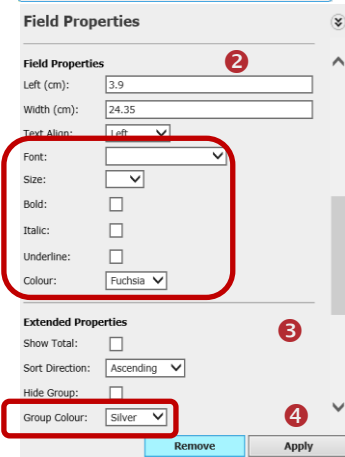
Field Properties

Field Properties

2

Left (cm): 3.9

Width (cm): 24.35

Text Align: Left

Font:

Size:

Bold:

Italic:

Underline:

Colour: Fuchsia

Extended Properties

3

Show Total:

Sort Direction: Ascending

Hide Group:

Group Colour: Silver

4

Remove

Apply